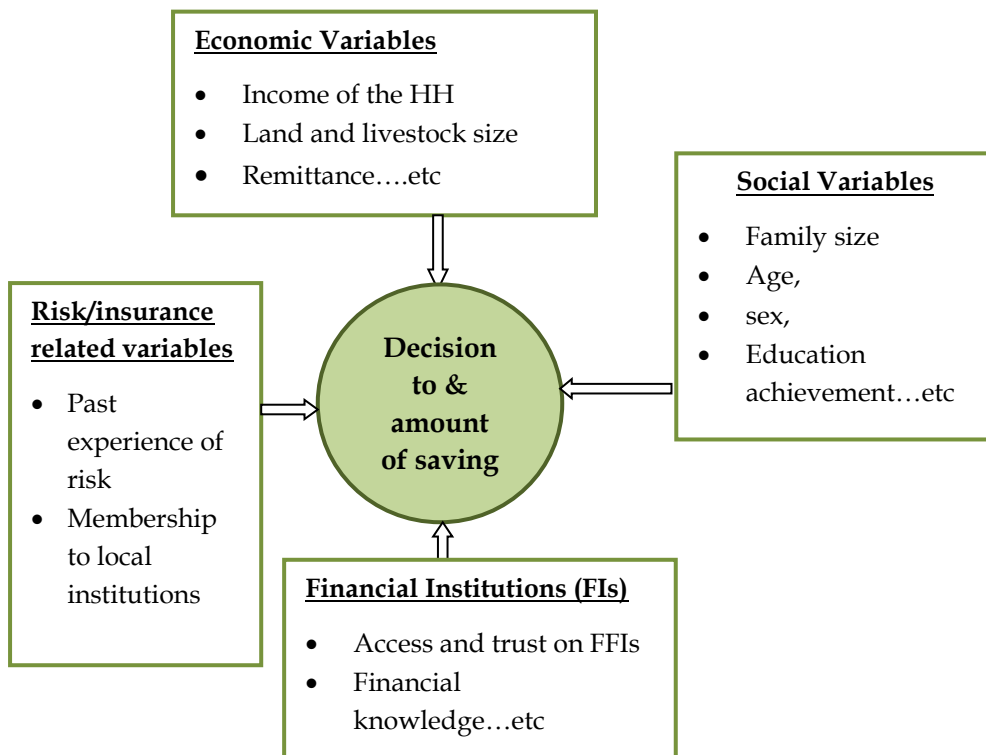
Economic Variables

- Income of the HH
- Land and livestock size
- Remittance….etc

Social Variables

- Family size
- Age,
- sex,
- Education achievement…etc

Risk/insurance related variables

- Past experience of risk
- Membership to local institutions

Decision to & amount of saving

Financial Institutions (FIs)

- Access and trust on FFIs
- Financial knowledge…etc